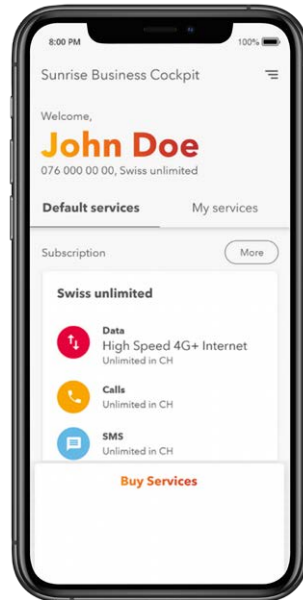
8:00 PM
100%

Sunrise Business Cockpit

Welcome,
John Doe
076 000 00 00, Swiss unlimited

Default services
My services

Subscription
More

Swiss unlimited

Data
High Speed 4G+ Internet
Unlimited in CH

Calls
Unlimited in CH

SMS
Unlimited in CH

Buy Services